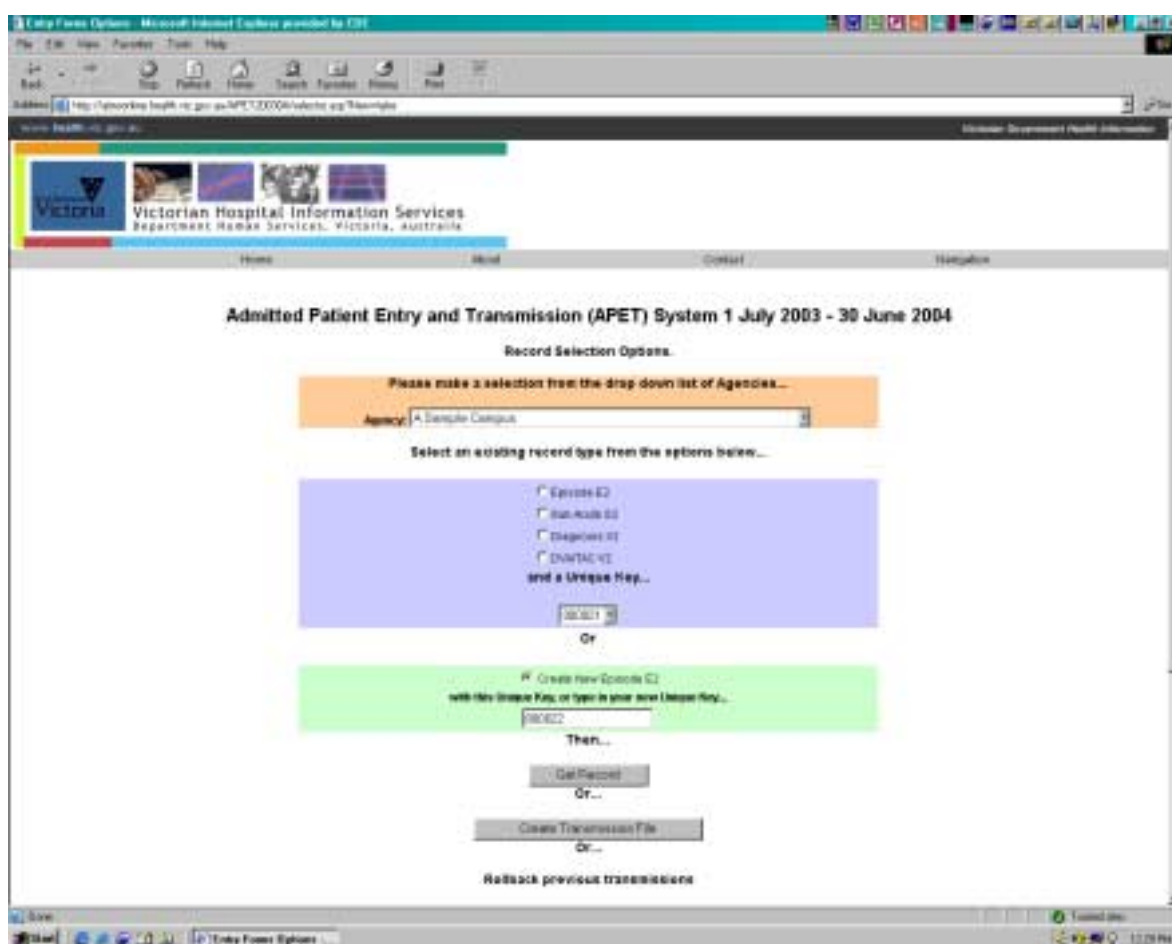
Entry Forms Options - Microsoft Internet Explorer provided by CDC

File Edit View Favorites Tools Help

Back Stop Refresh Home Search Favorites History Print

Address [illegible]

www.health.vic.gov.au

Victorian Government Health Information

Victoria

Victorian Hospital Information Services
Department Human Services, Victoria, Australia

Home About Contact Navigation

Admitted Patient Entry and Transmission (APET) System 1 July 2003 - 30 June 2004

Record Selection Options.

Please make a selection from the drop down list of Agencies...

Agency: A Sample Campus

Select an existing record type from the options below...

Episode E2

Sub Acute S3

Diagnoses X3

DVA/TAC Y2

and a Unique Key...

080821

Or

Create New Episode E2

with this Unique Key, or type in your new Unique Key...

080822

Then...

Get Record

Or...

Create Transmission File

Or...

Rollback previous transmissions

Done

Trusted sites

Start

Entry Forms Options

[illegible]